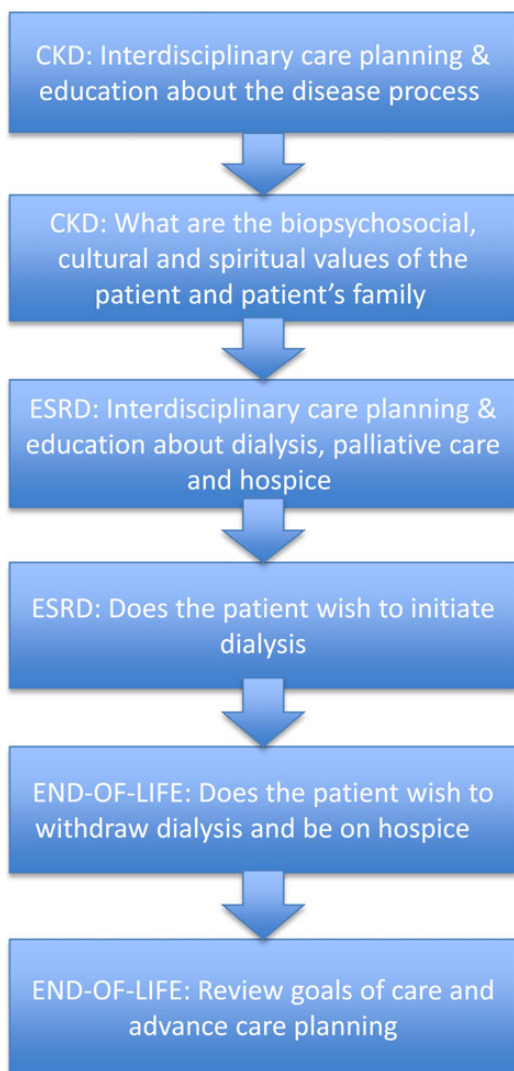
CKD: Interdisciplinary care planning & education about the disease process

CKD: What are the biopsychosocial, cultural and spiritual values of the patient and patient’s family

ESRD: Interdisciplinary care planning & education about dialysis, palliative care and hospice

ESRD: Does the patient wish to initiate dialysis

END-OF-LIFE: Does the patient wish to withdraw dialysis and be on hospice

END-OF-LIFE: Review goals of care and advance care planning